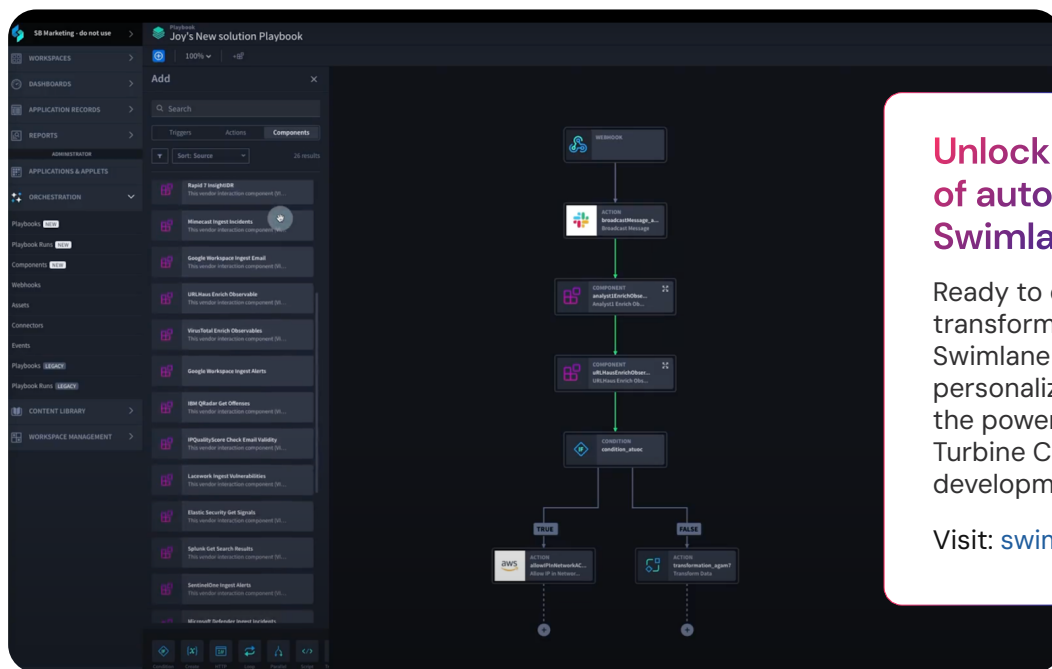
SB Marketing - do not use

WORKSPACES
DASHBOARDS
APPLICATION RECORDS
REPORTS
ADMINISTRATOR
APPLICATIONS & APPLETS
ORCHESTRATION
Playbooks NEW
Playbook Runs NEW
Components NEW
Webhooks
Assets
Connectors
Events
Playbooks LEGACY
Playbook Runs LEGACY
CONTENT LIBRARY
WORKSPACE MANAGEMENT

Playbook
Joy's New solution Playbook
100%

Add
Search
Triggers Actions Components
Sort: Source
26 results

Rapid 7 InsightIDR
This vendor interaction component (ti...
Mimecast Ingest Incidents
This vendor interaction component (ti...
Google Workspace Ingest Email
This vendor interaction component (ti...
URLHaus Enrich Observable
This vendor interaction component (ti...
VirusTotal Enrich Observables
This vendor interaction component (ti...
Google Workspace Ingest Alerts
IBM QRadar Get Offenses
This vendor interaction component (ti...
IPQualityScore Check Email Validity
This vendor interaction component (ti...
Lacework Ingest Vulnerabilities
This vendor interaction component (ti...
Elastic Security Get Signals
This vendor interaction component (ti...
Splunk Get Search Results
This vendor interaction component (ti...
SentinelOne Ingest Alerts
This vendor interaction component (ti...
Microsoft Defender Ingest Incidents

WEBHOOK
ACTION
broadcastMessage_a...
Broadcast Message
COMPONENT
analyst1EnrichObse...
Analyst1 Enrich Ob...
COMPONENT
urlHausEnrichObser...
URLHaus Enrich Ob...
CONDITION
condition_ataxc
TRUE
FALSE
ACTION
allowIPInNetworkAC...
Allow IP in Networ...
ACTION
transformation_agam7
Transform Data

Unlock
of auto
Swimla

Ready to
transform
Swimlane
personaliz
the power
Turbine C
developm

Visit: swin